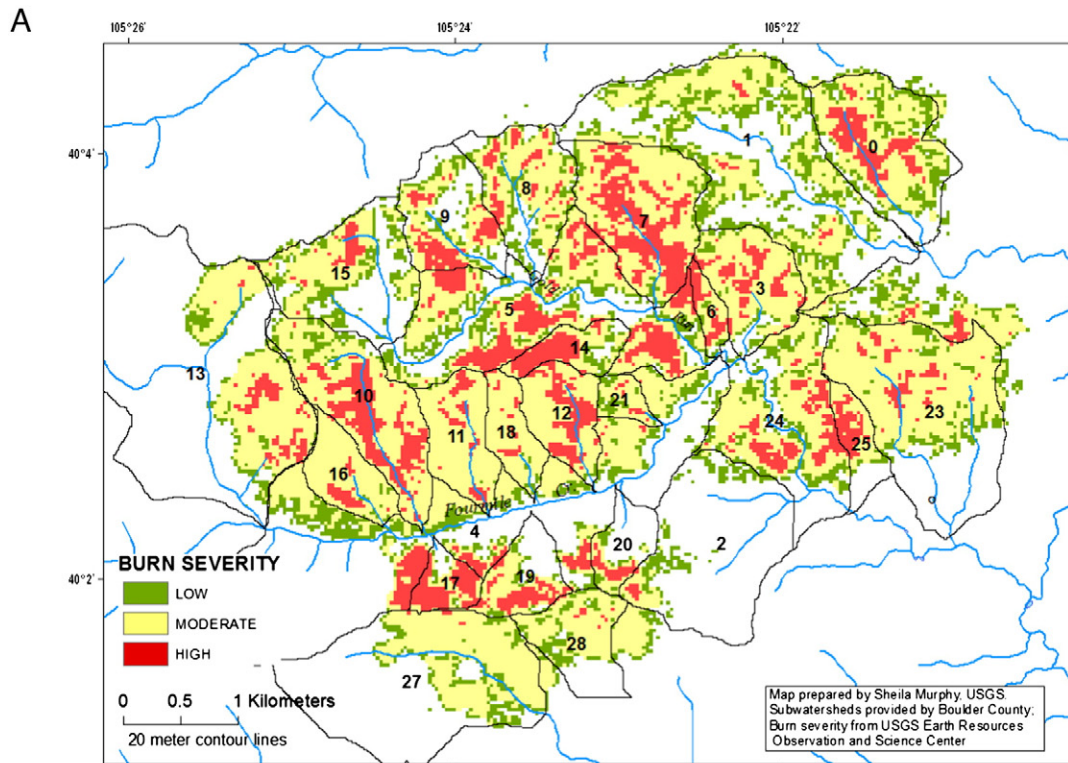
A

105°26'
105°24'
105°22'

40°4'
40°2'

0
1
8
7
9
15
5
3
6
14
13
10
12
21
11
18
24
23
25
16
4
20
2
17
19
28
27

Fourmile Cr.

BURN SEVERITY
LOW
MODERATE
HIGH

0 0.5 1 Kilometers
20 meter contour lines

Map prepared by Sheila Murphy, USGS.
Subwatersheds provided by Boulder County;
Burn severity from USGS Earth Resources Observation and Science Center